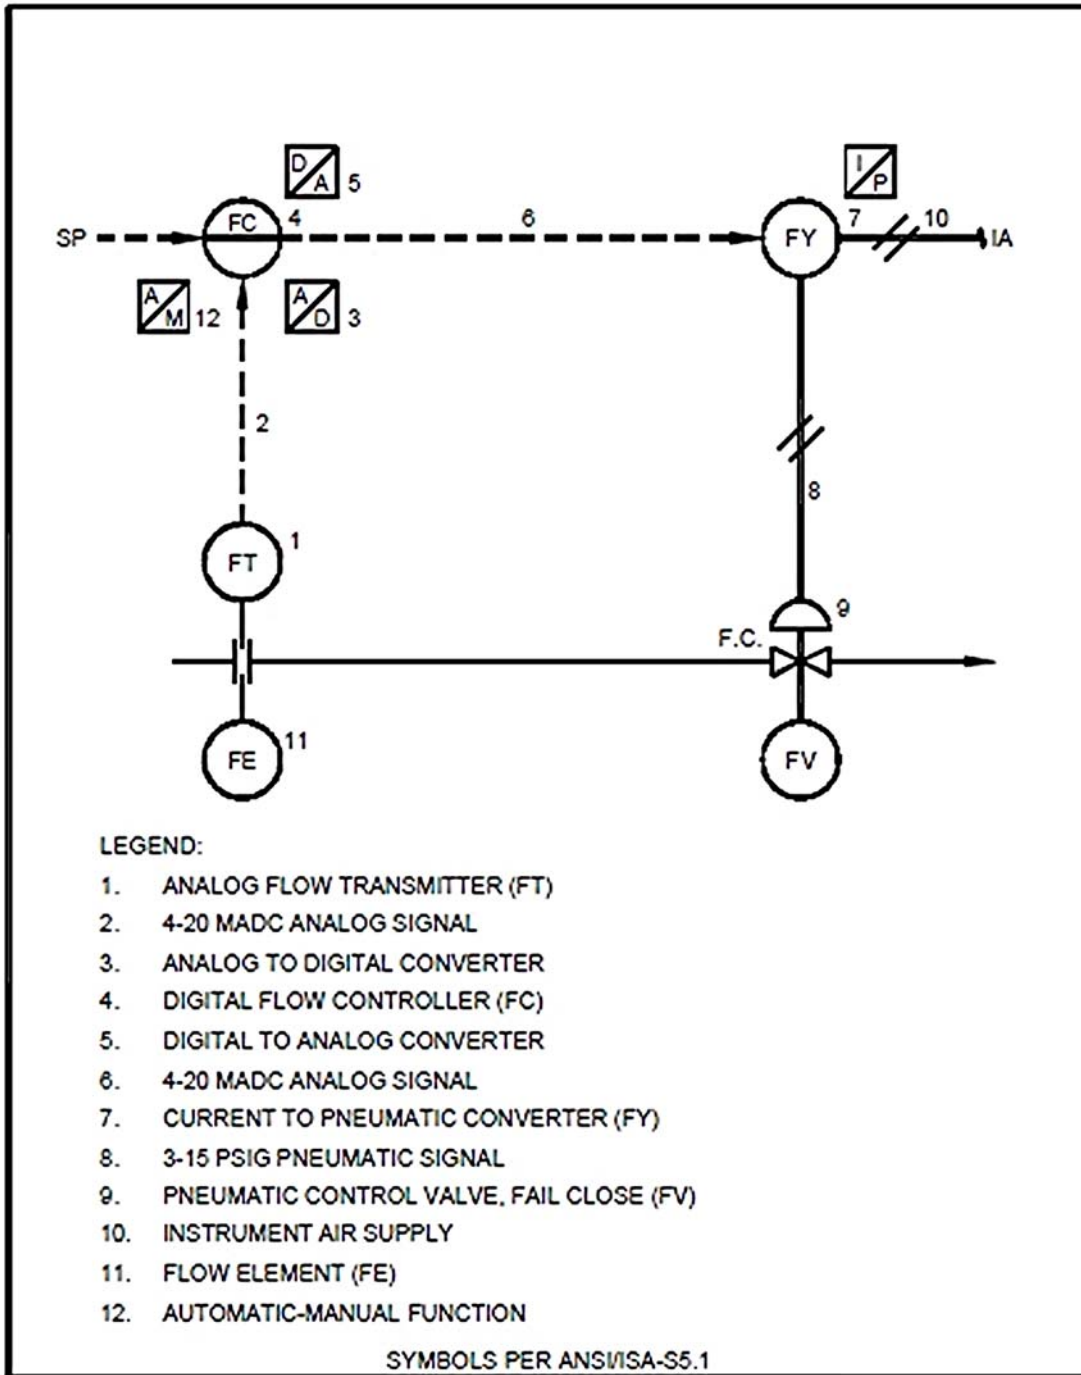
D/A 5

I/P

SP

FC 4

6

FY 7

10

IA

A/M 12

A/D 3

2

8

FT 1

9

F.C.

FE 11

FV

LEGEND:

1. ANALOG FLOW TRANSMITTER (FT)
2. 4-20 MADC ANALOG SIGNAL
3. ANALOG TO DIGITAL CONVERTER
4. DIGITAL FLOW CONTROLLER (FC)
5. DIGITAL TO ANALOG CONVERTER
6. 4-20 MADC ANALOG SIGNAL
7. CURRENT TO PNEUMATIC CONVERTER (FY)
8. 3-15 PSIG PNEUMATIC SIGNAL
9. PNEUMATIC CONTROL VALVE, FAIL CLOSE (FV)
10. INSTRUMENT AIR SUPPLY
11. FLOW ELEMENT (FE)
12. AUTOMATIC-MANUAL FUNCTION

SYMBOLS PER ANSI/ISA-S5.1